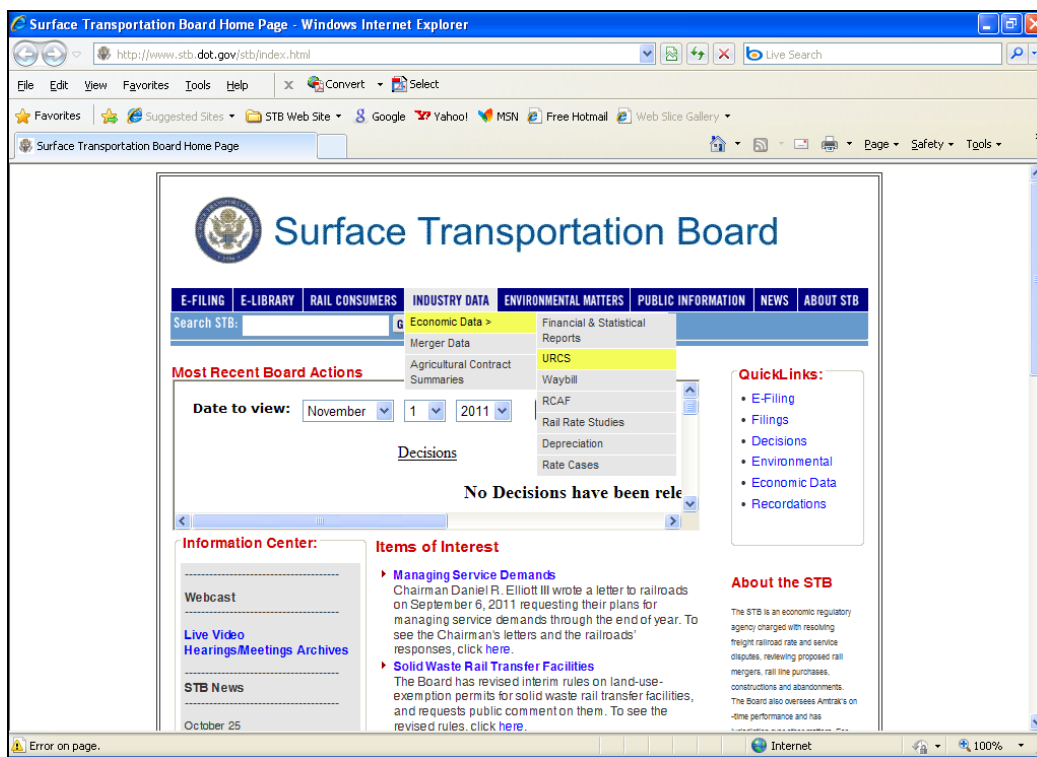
Surface Transportation Board Home Page - Windows Internet Explorer

http://www.stb.dot.gov/stb/index.html

Live Search

File Edit View Favorites Tools Help

Convert Select

Favorites Suggested Sites STB Web Site Google Yahoo! MSN Free Hotmail Web Slice Gallery

Surface Transportation Board Home Page

Page Safety Tools

Surface Transportation Board

E-FILING E-LIBRARY RAIL CONSUMERS INDUSTRY DATA ENVIRONMENTAL MATTERS PUBLIC INFORMATION NEWS ABOUT STB

Search STB: G

Economic Data >
Merger Data
Agricultural Contract Summaries

Financial & Statistical Reports
URCS
Waybill
RCAF
Rail Rate Studies
Depreciation
Rate Cases

Most Recent Board Actions

Date to view: November 1 2011

Decisions

No Decisions have been rele

QuickLinks:
• E-Filing
• Filings
• Decisions
• Environmental
• Economic Data
• Recordations

Information Center:

Webcast

Live Video
Hearings/Meetings Archives

STB News

October 25

Items of Interest

Managing Service Demands
Chairman Daniel R. Elliott III wrote a letter to railroads on September 6, 2011 requesting their plans for managing service demands through the end of year. To see the Chairman's letters and the railroads' responses, click here.

Solid Waste Rail Transfer Facilities
The Board has revised interim rules on land-use-exemption permits for solid waste rail transfer facilities, and requests public comment on them. To see the revised rules, click here.

About the STB

The STB is an economic regulatory agency charged with resolving freight railroad rate and service disputes, reviewing proposed rail mergers, rail line purchases, constructions and abandonments. The Board also oversees Amtrak's on-time performance and has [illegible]

Error on page.

Internet

100%